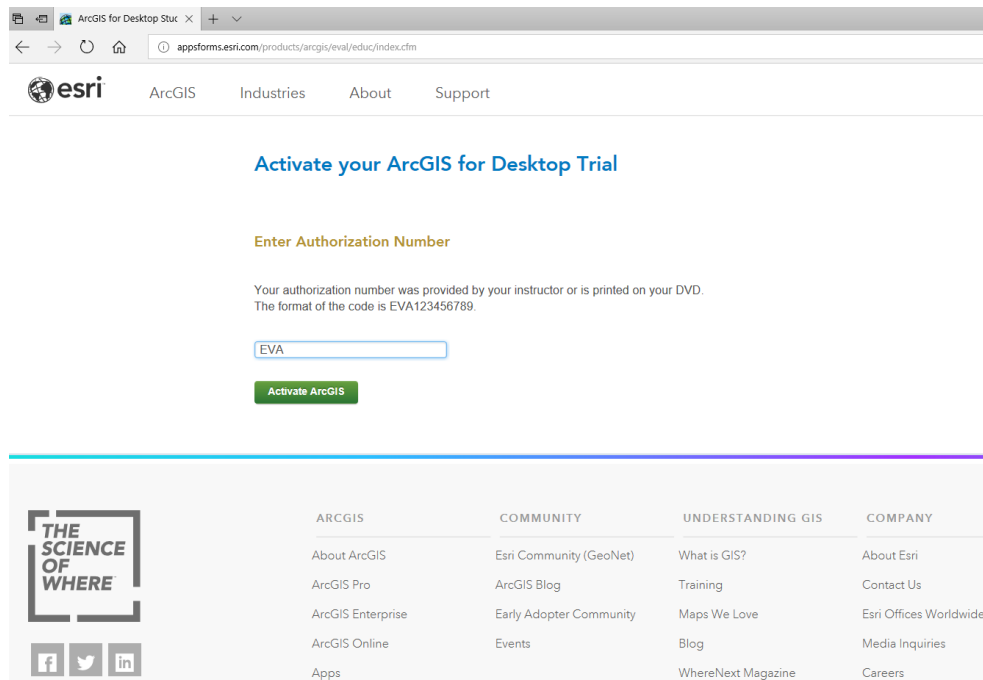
ArcGIS for Desktop Stuc ×

appsforms.esri.com/products/arcgis/eval/educ/index.cfm

esri ArcGIS Industries About Support

Activate your ArcGIS for Desktop Trial

Enter Authorization Number

Your authorization number was provided by your instructor or is printed on your DVD.
The format of the code is EVA123456789.

EVA

Activate ArcGIS

THE SCIENCE OF WHERE

ARCGIS
About ArcGIS
ArcGIS Pro
ArcGIS Enterprise
ArcGIS Online
Apps

COMMUNITY
Esri Community (GeoNet)
ArcGIS Blog
Early Adopter Community
Events

UNDERSTANDING GIS
What is GIS?
Training
Maps We Love
Blog
WhereNext Magazine

COMPANY
About Esri
Contact Us
Esri Offices Worldwide
Media Inquiries
Careers